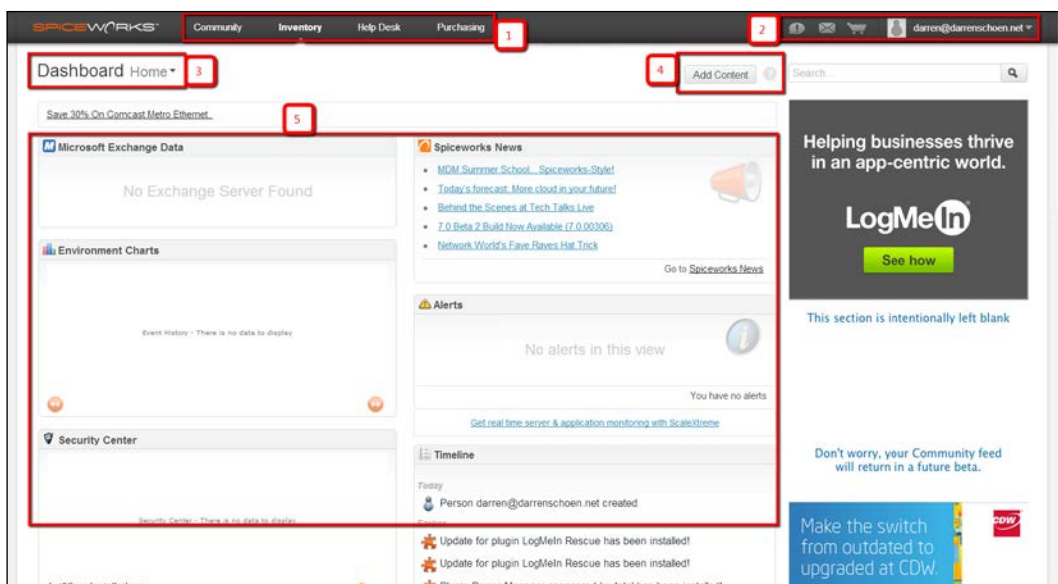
SPICEWORKS Community Inventory Help Desk Purchasing 1

2 darren@darrenschoen.net

Dashboard Home 3

4 Add Content

Search...

Save 30% On Comcast Metro Ethernet.

5

Microsoft Exchange Data

No Exchange Server Found

Environment Charts

Event History - There is no data to display

Security Center

Security Center - There is no data to display

Spiceworks News

MDM Summer School... Spiceworks-Style!

Today's forecast: More cloud in your future!

Behind the Scenes at Tech Talks Live

7.0 Beta 2 Build Now Available (7.0.00306)

Network World's Fave Raves Hat Trick

Go to Spiceworks News

Alerts

No alerts in this view

You have no alerts

Get real time server & application monitoring with ScaleXtreme

Timeline

Today

Person darren@darrenschoen.net created

Update for plugin LogMeIn Rescue has been installed!

Update for plugin LogMeIn Rescue has been installed!

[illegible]

Helping businesses thrive in an app-centric world.

LogMeIn

See how

This section is intentionally left blank

Don't worry, your Community feed will return in a future beta.

Make the switch from outdated to upgraded at CDW.

CDW